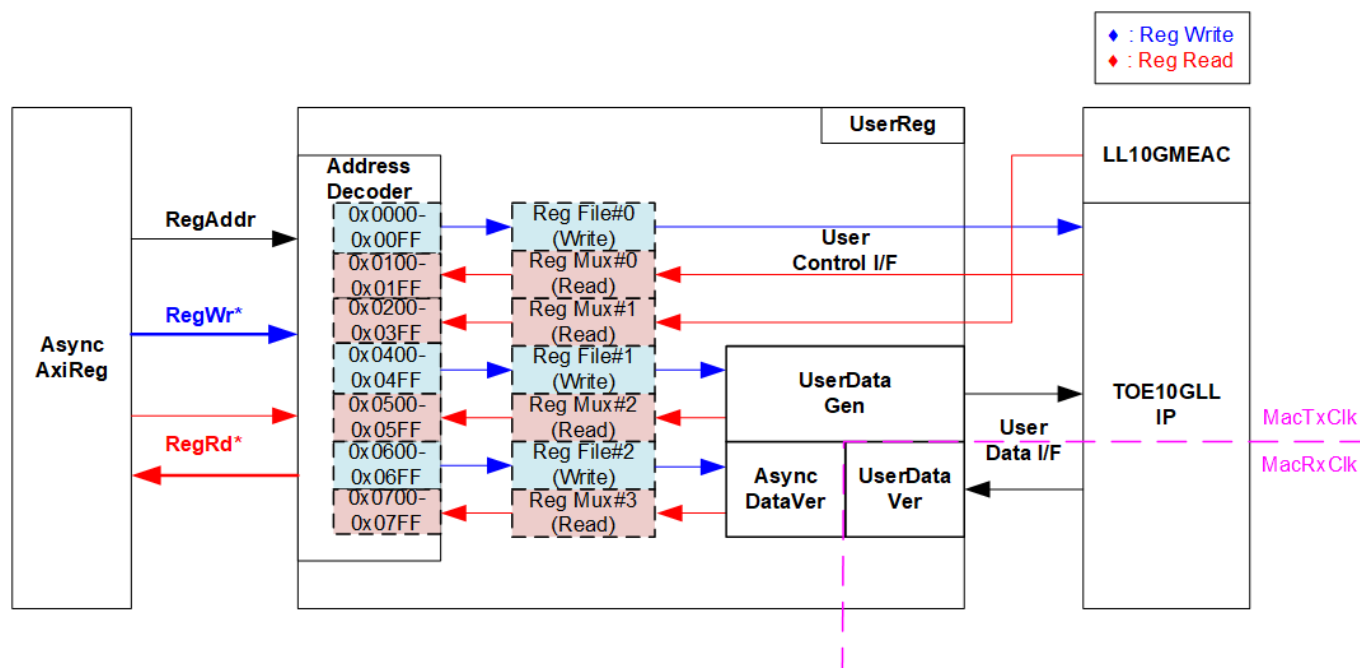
♦ : Reg Write
♦ : Reg Read

UserReg

LL10GMEAC

Address Decoder

RegAddr

0x0000-0x00FF

Reg File#0 (Write)

User Control I/F

0x0100-0x01FF

Reg Mux#0 (Read)

0x0200-0x03FF

Reg Mux#1 (Read)

RegWr*

Async AxiReg

0x0400-0x04FF

Reg File#1 (Write)

UserData Gen

TOE10GLL IP

0x0500-0x05FF

Reg Mux#2 (Read)

MacTxClk

RegRd*

0x0600-0x06FF

Reg File#2 (Write)

User Data I/F

MacRxClk

Async DataVer

UserData Ver

0x0700-0x07FF

Reg Mux#3 (Read)